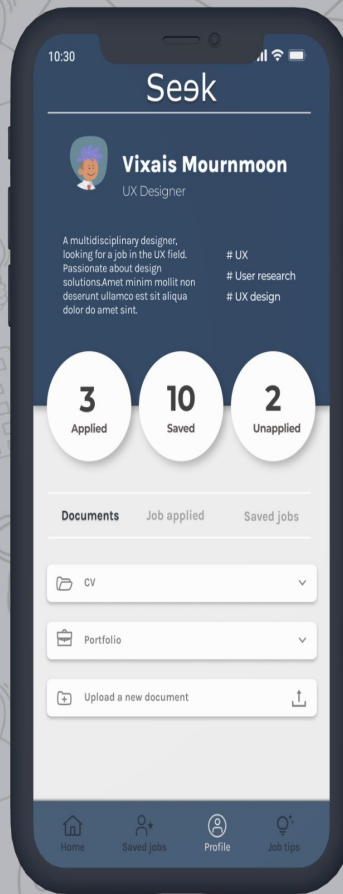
10:30

Seek

Vixais Mournmoon

UX Designer

A multidisciplinary designer, looking for a job in the UX field. Passionate about design solutions.Amet minim mollit non deserunt ullamco est sit aliqua dolor do amet sint.

# UX
# User research
# UX design

3
Applied

10
Saved

2
Unapplied

Documents | Job applied | Saved jobs

CV

Portfolio

Upload a new document

Home | Saved jobs | Profile | Job tips